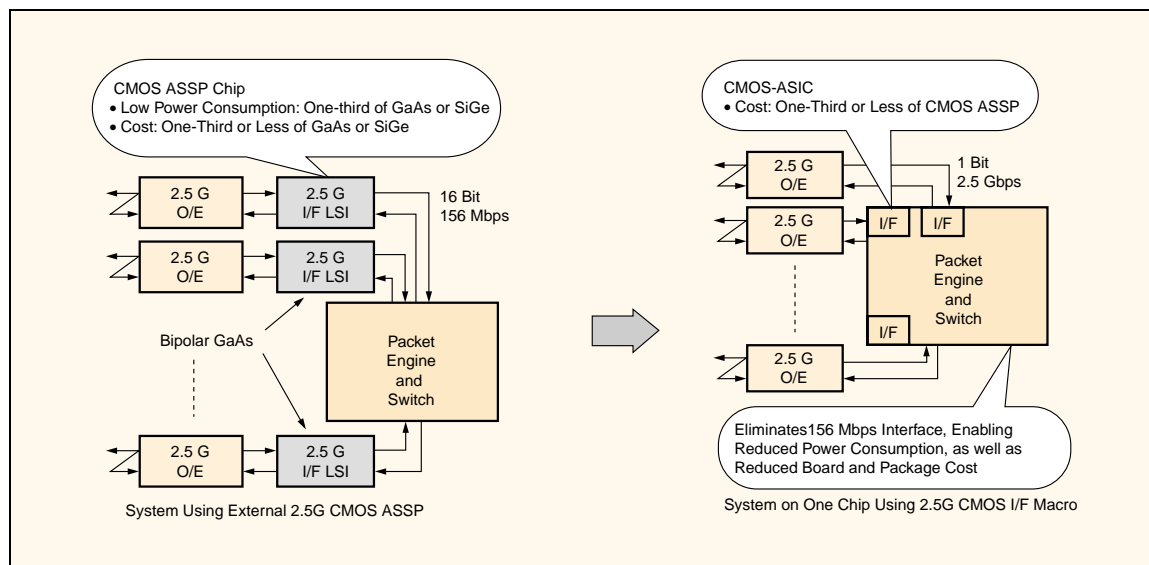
CMOS ASSP Chip
• Low Power Consumption: One-third of GaAs or SiGe
• Cost: One-Third or Less of GaAs or SiGe

2.5 G
O/E

2.5 G
I/F LSI

16 Bit
156 Mbps

2.5 G
O/E

2.5 G
I/F LSI

Bipolar GaAs

Packet
Engine
and
Switch

2.5 G
O/E

2.5 G
I/F LSI

System Using External 2.5G CMOS ASSP

CMOS-ASIC
• Cost: One-Third or Less of CMOS ASSP

2.5 G
O/E

1 Bit
2.5 Gbps

2.5 G
O/E

I/F

I/F

Packet
Engine
and
Switch

I/F

2.5 G
O/E

Eliminates156 Mbps Interface, Enabling Reduced Power Consumption, as well as Reduced Board and Package Cost

System on One Chip Using 2.5G CMOS I/F Macro